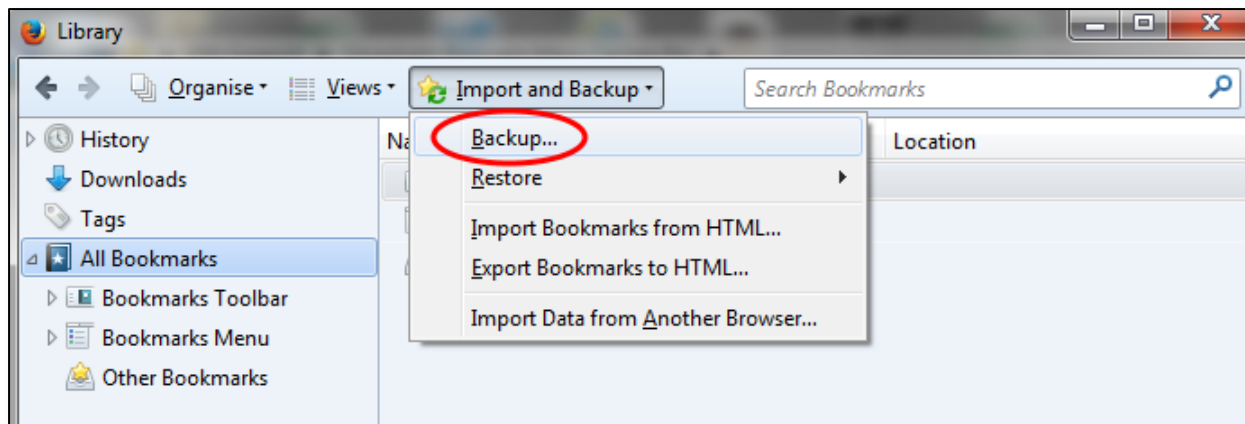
Library

Organise ▾ Views ▾ Import and Backup ▾ Search Bookmarks

History
Downloads
Tags
All Bookmarks
Bookmarks Toolbar
Bookmarks Menu
Other Bookmarks

Na

Location

Backup...
Restore
Import Bookmarks from HTML...
Export Bookmarks to HTML...
Import Data from Another Browser...